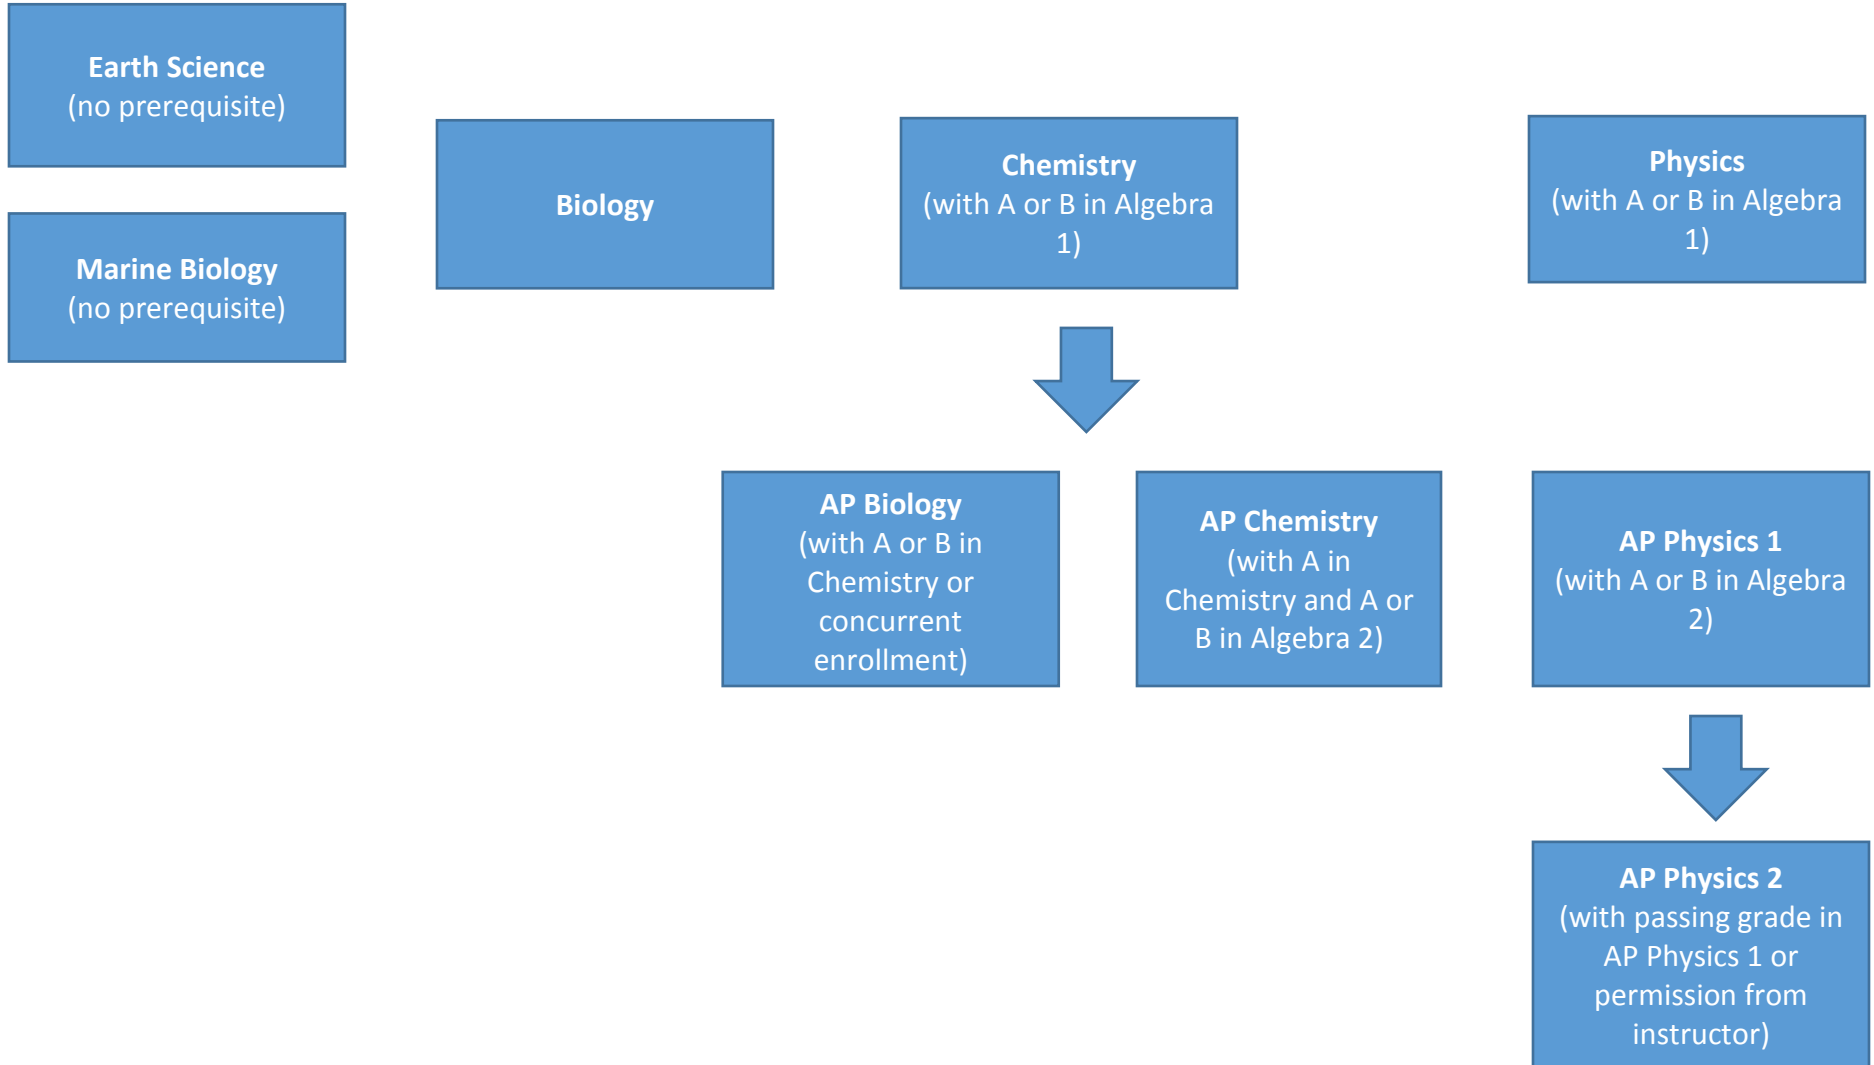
Earth Science
(no prerequisite)

Marine Biology
(no prerequisite)

Biology

Chemistry
(with A or B in Algebra 1)

Physics
(with A or B in Algebra 1)

AP Biology
(with A or B in Chemistry or concurrent enrollment)

AP Chemistry
(with A in Chemistry and A or B in Algebra 2)

AP Physics 1
(with A or B in Algebra 2)

AP Physics 2
(with passing grade in AP Physics 1 or permission from instructor)